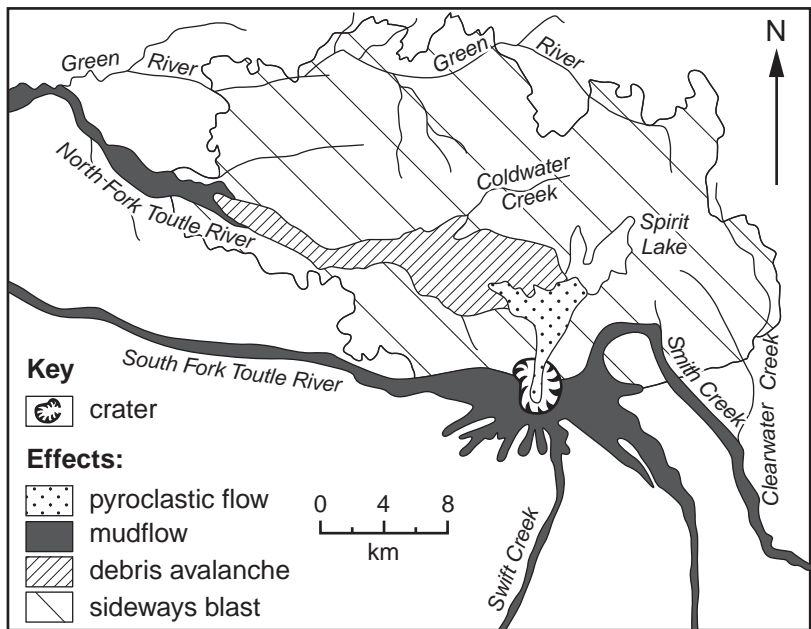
N

Green River

Green River

North Fork Toutle River

Coldwater Creek

Spirit Lake

South Fork Toutle River

Smith Creek

Clearwater Creek

Swift Creek

Key

crater

Effects:

pyroclastic flow

mudflow

debris avalanche

sideways blast

0 4 8

km